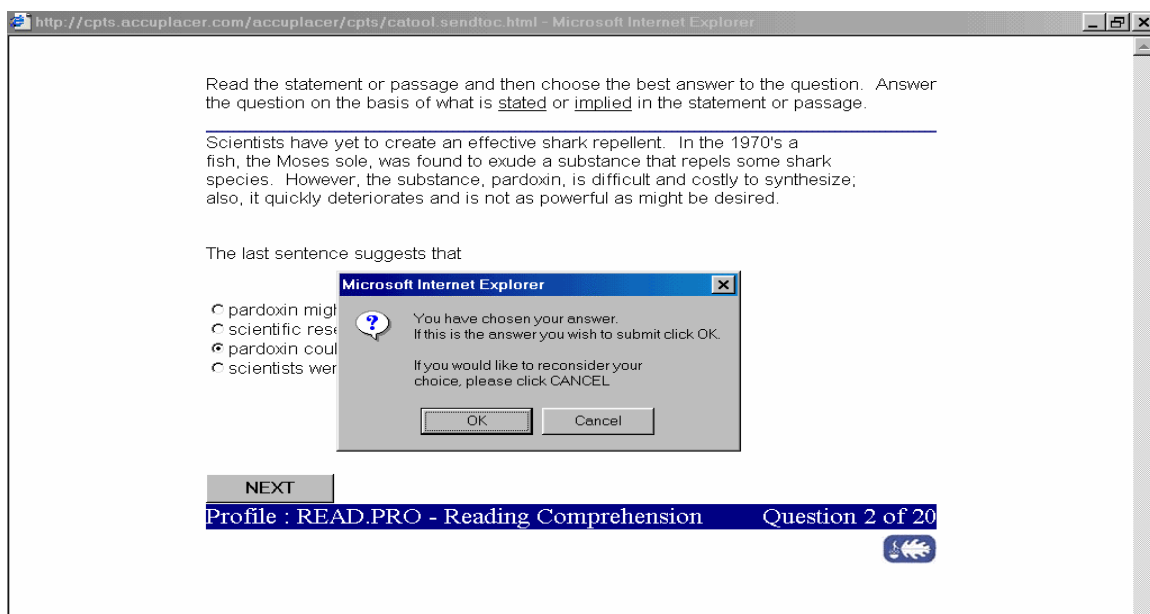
http://cpts.accuplacer.com/accuplacer/cpts/catool.sendtoc.html - Microsoft Internet Explorer

Read the statement or passage and then choose the best answer to the question. Answer the question on the basis of what is stated or implied in the statement or passage.

Scientists have yet to create an effective shark repellent. In the 1970's a fish, the Moses sole, was found to exude a substance that repels some shark species. However, the substance, pardoxin, is difficult and costly to synthesize; also, it quickly deteriorates and is not as powerful as might be desired.

The last sentence suggests that

pardoxin migh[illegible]
scientific rese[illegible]
pardoxin coul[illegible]
scientists wer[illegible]

Microsoft Internet Explorer

You have chosen your answer.
If this is the answer you wish to submit click OK.

If you would like to reconsider your choice, please click CANCEL

OK
Cancel

NEXT

Profile : READ.PRO - Reading Comprehension
Question 2 of 20